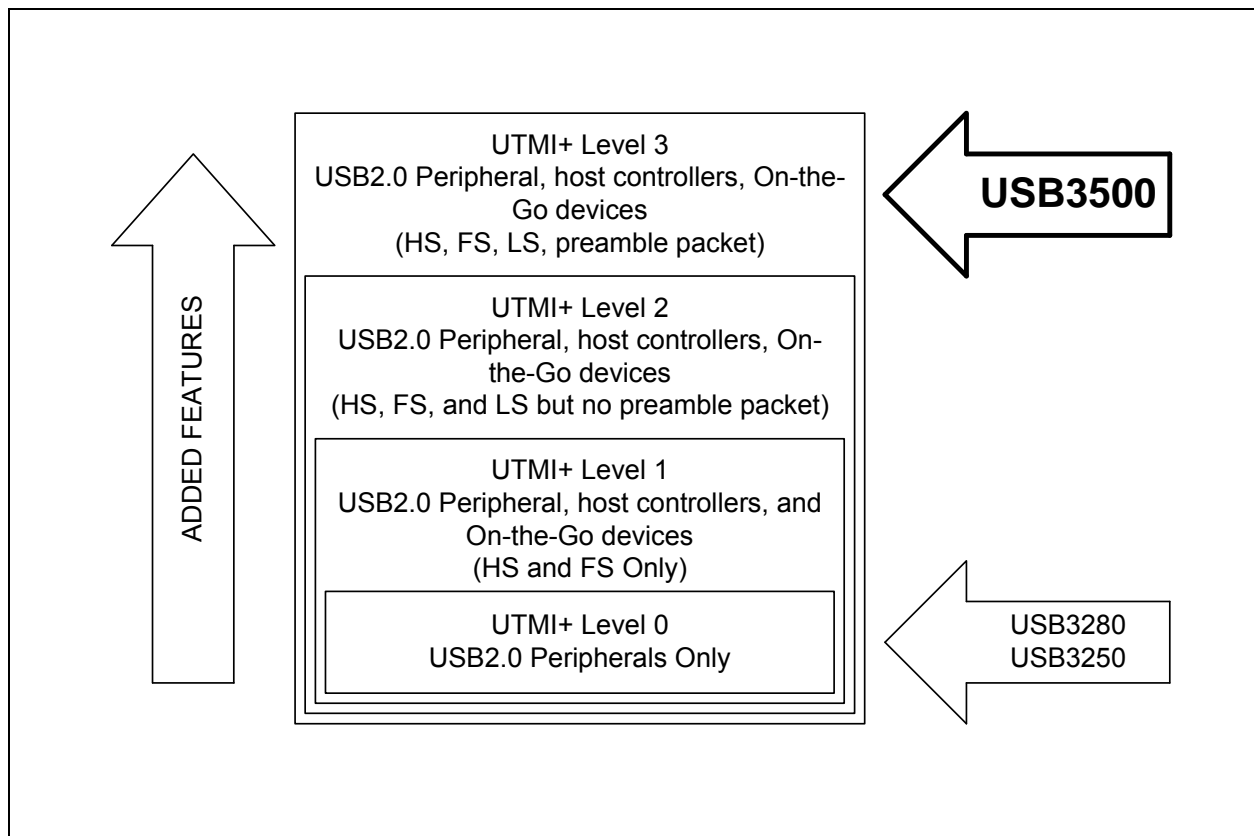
ADDED FEATURES

UTMI+ Level 3
USB2.0 Peripheral, host controllers, On-the-Go devices
(HS, FS, LS, preamble packet)

USB3500

UTMI+ Level 2
USB2.0 Peripheral, host controllers, On-the-Go devices
(HS, FS, and LS but no preamble packet)

UTMI+ Level 1
USB2.0 Peripheral, host controllers, and On-the-Go devices
(HS and FS Only)

UTMI+ Level 0
USB2.0 Peripherals Only

USB3280
USB3250